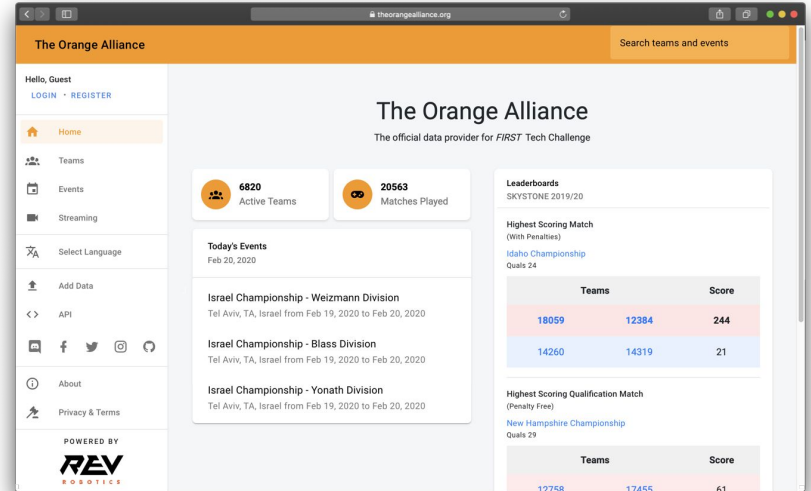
theorangealliance.org

The Orange Alliance

Search teams and events

Hello, Guest
LOGIN • REGISTER

Home
Teams
Events
Streaming
Select Language
Add Data
API
About
Privacy & Terms

POWERED BY
REV
ROBOTICS

The Orange Alliance
The official data provider for *FIRST* Tech Challenge

6820
Active Teams

20563
Matches Played

Today's Events
Feb 20, 2020

Israel Championship - Weizmann Division
Tel Aviv, TA, Israel from Feb 19, 2020 to Feb 20, 2020

Israel Championship - Blass Division
Tel Aviv, TA, Israel from Feb 19, 2020 to Feb 20, 2020

Israel Championship - Yonath Division
Tel Aviv, TA, Israel from Feb 19, 2020 to Feb 20, 2020

Leaderboards
SKYSTONE 2019/20

Highest Scoring Match
(With Penalties)
Idaho Championship
Quals 24

| Teams | | Score |
|---|---|---|
| 18059 | 12384 | 244 |
| 14260 | 14319 | 21 |

Highest Scoring Qualification Match
(Penalty Free)
New Hampshire Championship
Quals 29

| Teams | | Score |
|---|---|---|
| 12758 | 17455 | 61 |